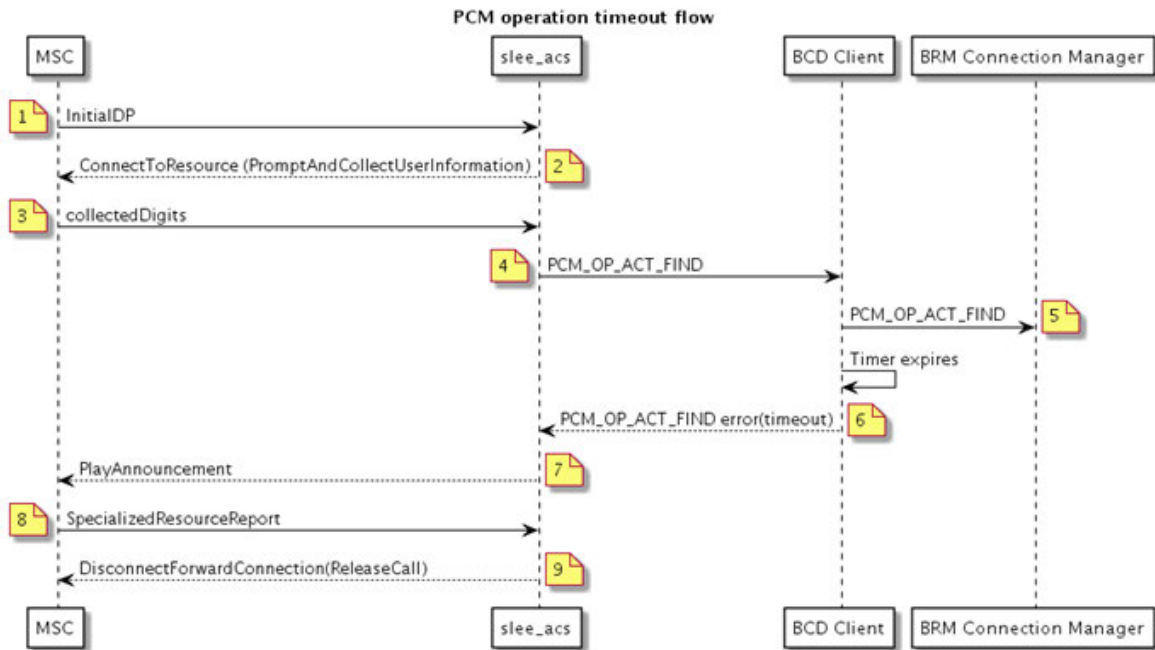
PCM operation timeout flow

MSC

slee_acs

BCD Client

BRM Connection Manager

1

InitialDP

ConnectToResource (PromptAndCollectUserInformation)

2

3

collectedDigits

4

PCM_OP_ACT_FIND

PCM_OP_ACT_FIND

5

Timer expires

PCM_OP_ACT_FIND error(timeout)

6

PlayAnnouncement

7

8

SpecializedResourceReport

DisconnectForwardConnection(ReleaseCall)

9

MSC

slee_acs

BCD Client

BRM Connection Manager